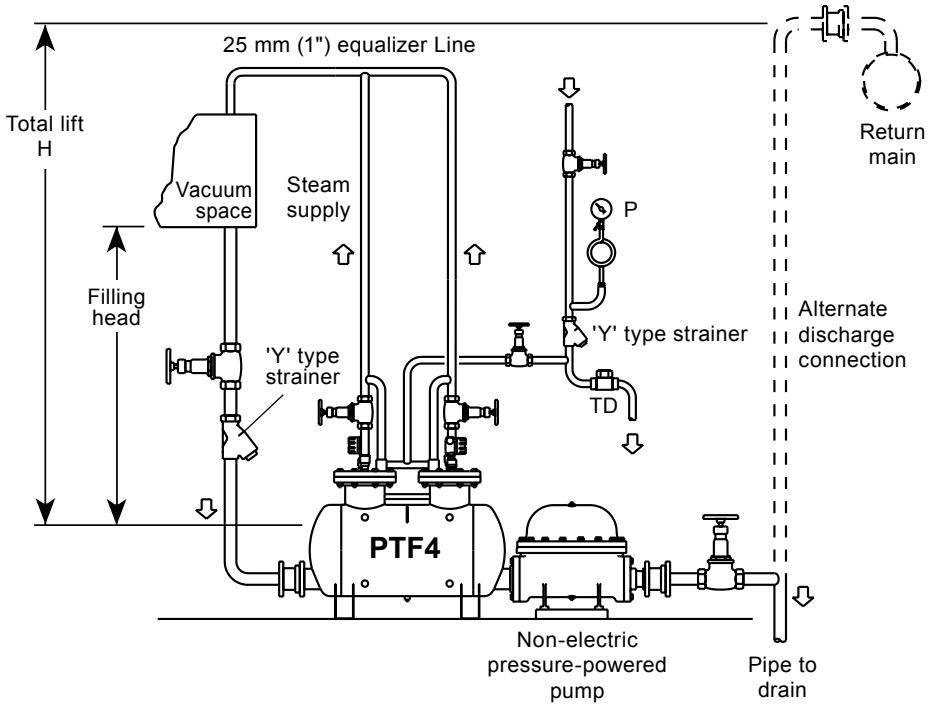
25 mm (1") equalizer Line

Total lift H

Vacuum space

Steam supply

Return main

P

Filling head

'Y' type strainer

'Y' type strainer

Alternate discharge connection

TD

PTF4

Non-electric pressure-powered pump

Pipe to drain